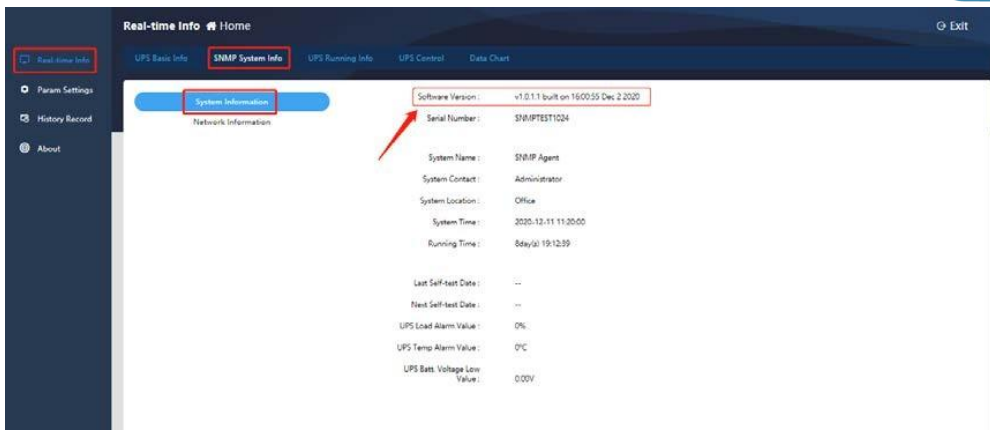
Real-time Info Home

Exit

Real-time Info

Param Settings

History Record

About

UPS Basic Info

SNMP System Info

UPS Running Info

UPS Control

Data Chart

System Information

Network Information

Software Version : v1.0.1.1 built on 16:00:55 Dec 2 2020

Serial Number : SNMPTEST1024

System Name : SNMP Agent

System Contact : Administrator

System Location : Office

System Time : 2020-12-11 11:20:00

Running Time : 8day(s) 19:12:39

Last Self-test Date : --

Next Self-test Date : --

UPS Load Alarm Value : 0%

UPS Temp Alarm Value : 0°C

UPS Batt. Voltage Low Value : 0.00V